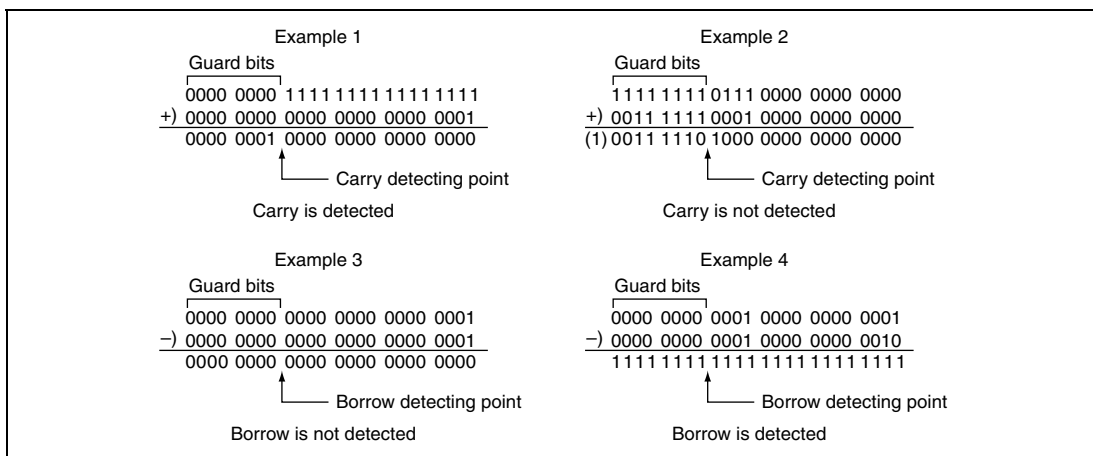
Example 1

Guard bits

0000 0000 1111 1111 1111 1111

+) 0000 0000 0000 0000 0000 0001

0000 0001 0000 0000 0000 0000

Carry detecting point

Carry is detected

Example 2

Guard bits

1111 1111 0111 0000 0000 0000

+) 0011 1111 0001 0000 0000 0000

(1) 0011 1110 1000 0000 0000 0000

Carry detecting point

Carry is not detected

Example 3

Guard bits

0000 0000 0000 0000 0000 0001

–) 0000 0000 0000 0000 0000 0001

0000 0000 0000 0000 0000 0000

Borrow detecting point

Borrow is not detected

Example 4

Guard bits

0000 0000 0001 0000 0000 0001

–) 0000 0000 0001 0000 0000 0010

1111 1111 1111 1111 1111 1111

Borrow detecting point

Borrow is detected